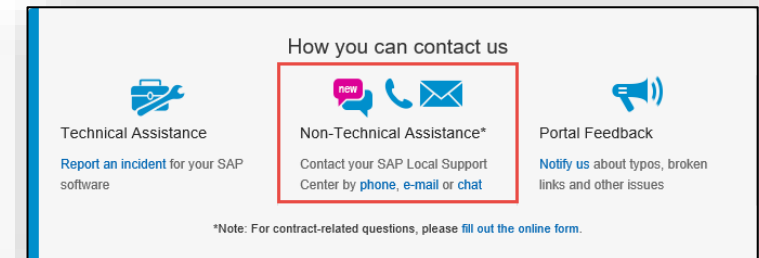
How you can contact us

new

Technical Assistance

Report an incident for your SAP software

Non-Technical Assistance*

Contact your SAP Local Support Center by phone, e-mail or chat

Portal Feedback

Notify us about typos, broken links and other issues

*Note: For contract-related questions, please fill out the online form.